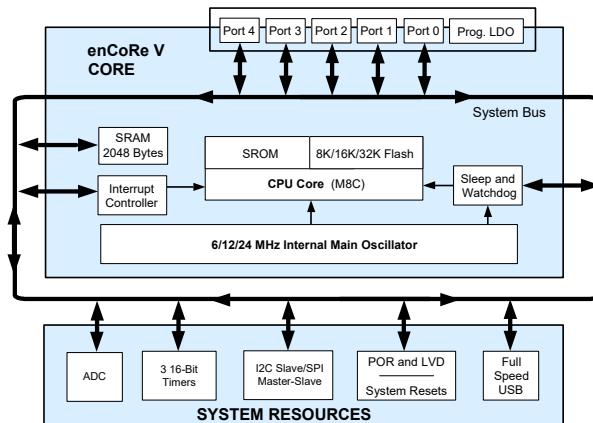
Port 4
Port 3
Port 2
Port 1
Port 0
Prog. LDO

enCoRe V
CORE

System Bus

SRAM
2048 Bytes

SROM
8K/16K/32K Flash

Interrupt
Controller

CPU Core (M8C)

Sleep and
Watchdog

6/12/24 MHz Internal Main Oscillator

ADC

3 16-Bit
Timers

I2C Slave/SPI
Master-Slave

POR and LVD
System Resets

Full
Speed
USB

SYSTEM RESOURCES